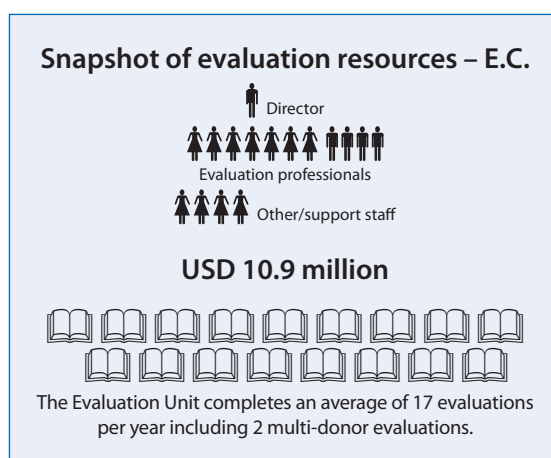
Snapshot of evaluation resources – E.C.

Director

Evaluation professionals

Other/support staff

USD 10.9 million

The Evaluation Unit completes an average of 17 evaluations per year including 2 multi-donor evaluations.